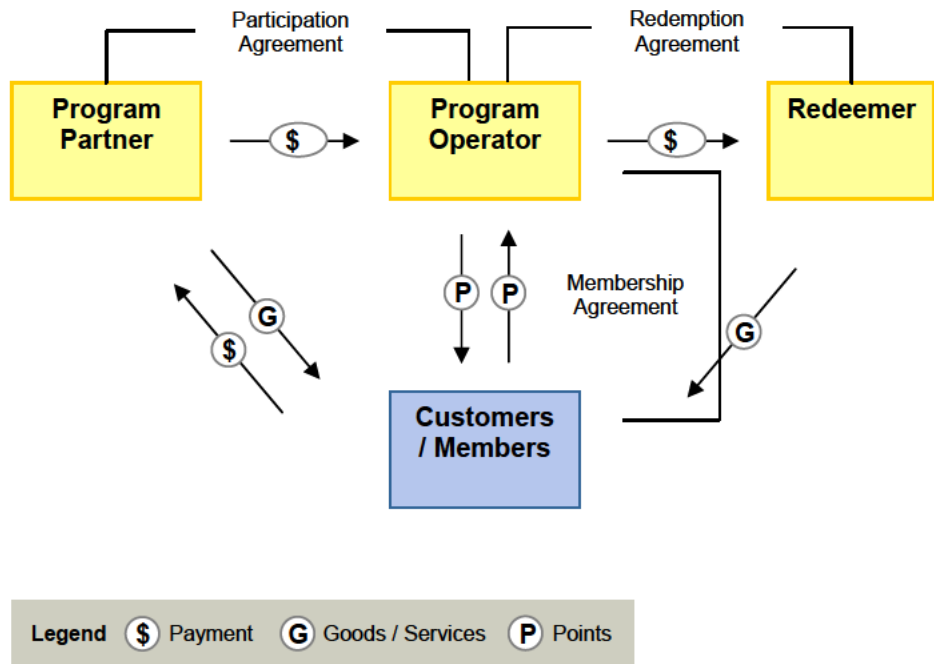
Participation Agreement

Redemption Agreement

Program Partner

$

Program Operator

$

Redeemer

G

$

P

P

Membership Agreement

G

Customers / Members

Legend $ Payment G Goods / Services P Points